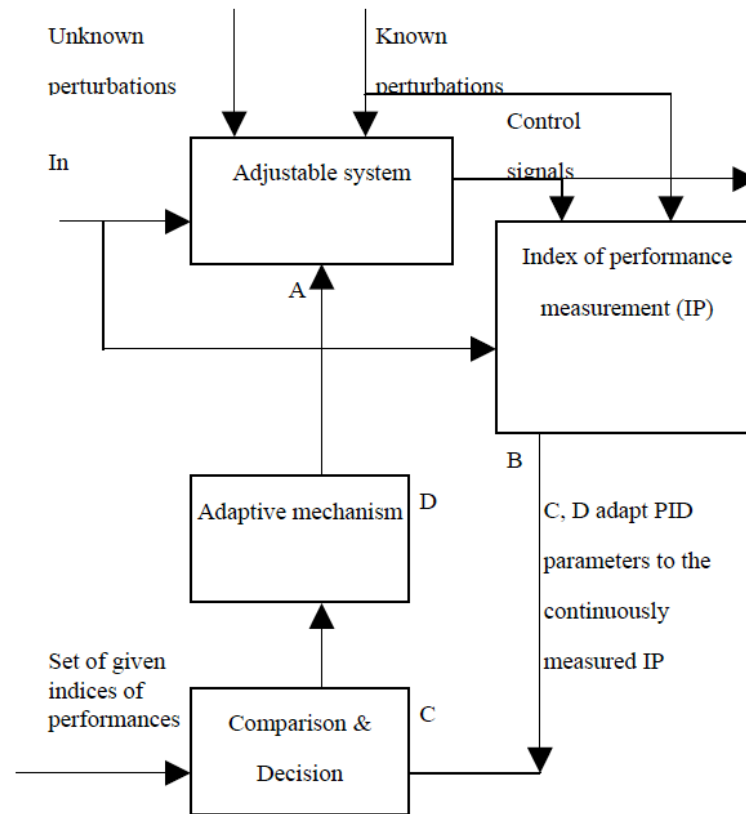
Unknown perturbations

Known perturbations

Control signals

In

Adjustable system

Index of performance measurement (IP)

A

B

Adaptive mechanism

D

C, D adapt PID parameters to the continuously measured IP

Set of given indices of performances

Comparison & Decision

C